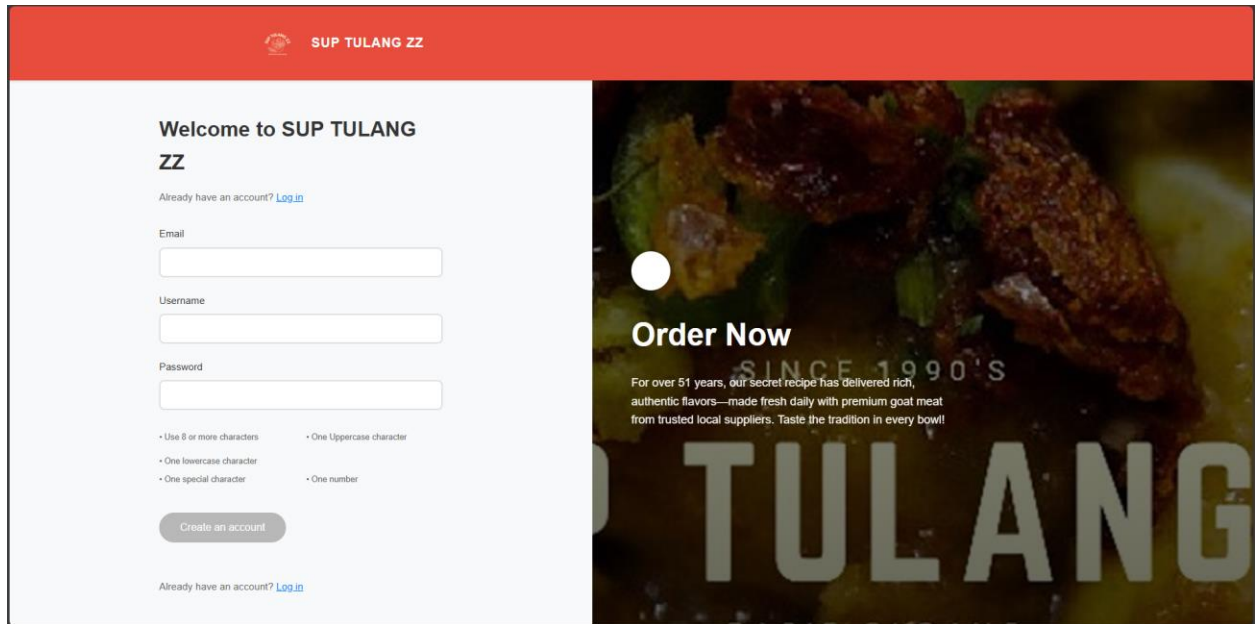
SUP TULANG ZZ

Welcome to SUP TULANG ZZ

Already have an account? Log in

Email

Username

Password

• Use 8 or more characters
• One Uppercase character
• One lowercase character
• One special character
• One number

Create an account

Already have an account? Log in

Order Now

SINCE 1990'S

For over 51 years, our secret recipe has delivered rich, authentic flavors—made fresh daily with premium goat meat from trusted local suppliers. Taste the tradition in every bowl!

P TULANG